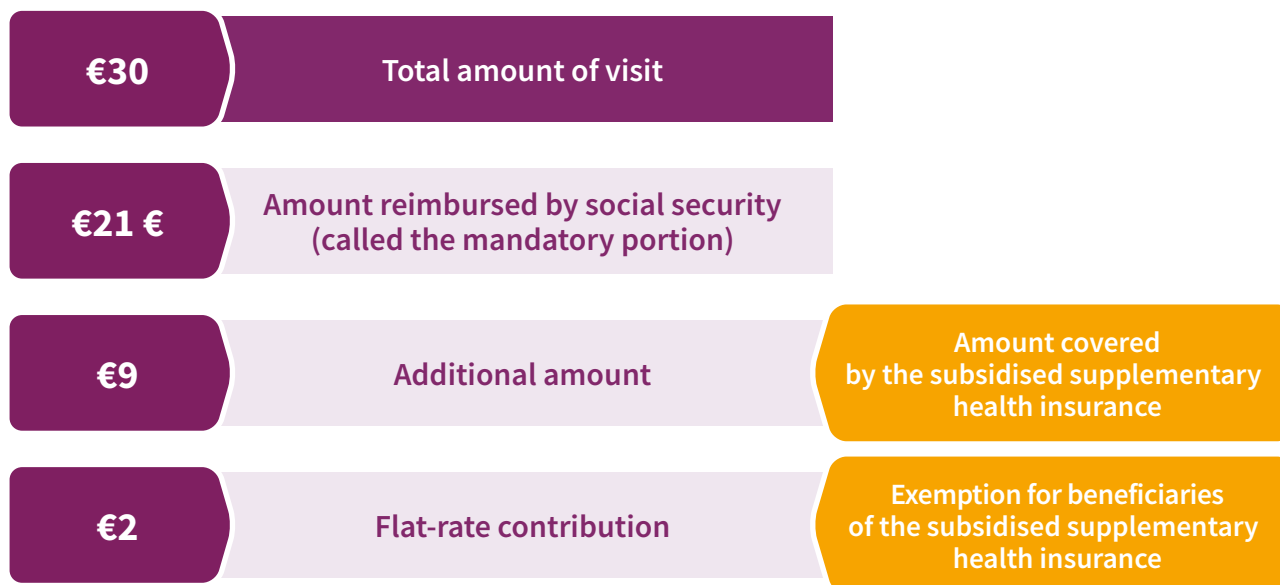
€30

Total amount of visit

€21 €

Amount reimbursed by social security (called the mandatory portion)

€9

Additional amount

Amount covered by the subsidised supplementary health insurance

€2

Flat-rate contribution

Exemption for beneficiaries of the subsidised supplementary health insurance